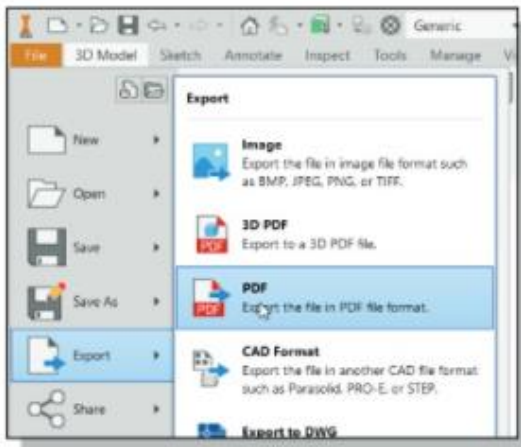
Generic

File 3D Model Sketch Annotate Inspect Tools Manage V

New

Open

Save

Save As

Export

Share

Export

Image
Export the file in image file format such as BMP, JPEG, PNG, or TIFF.

3D PDF
Export to a 3D PDF file.

PDF
Export the file in PDF file format.

CAD Format
Export the file in another CAD file format such as Parasolid, PRO-E, or STEP.

Export to DWG